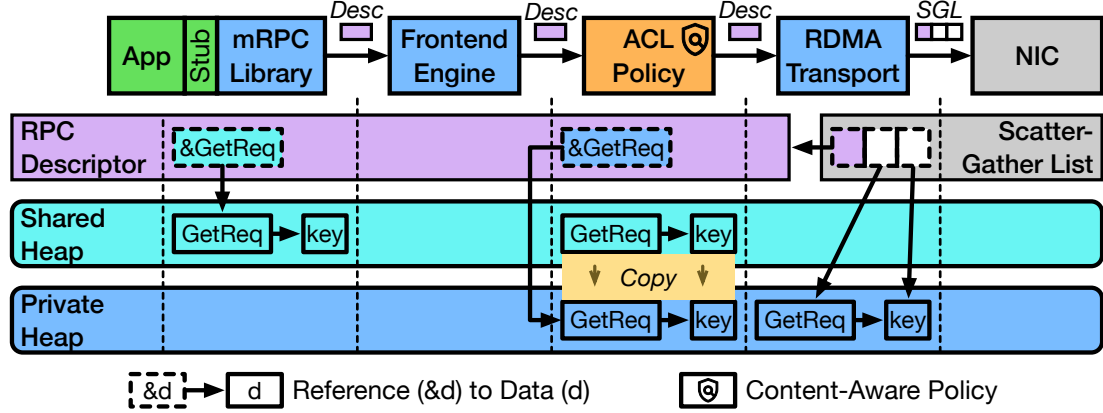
App Stub mRPC Library
Desc
Frontend Engine
Desc
ACL Policy
Desc
RDMA Transport
SGL
NIC

RPC Descriptor
&GetReq
&GetReq
Scatter-Gather List

Shared Heap
GetReq key
GetReq key
Copy

Private Heap
GetReq key
GetReq key

&d d Reference (&d) to Data (d)
Content-Aware Policy